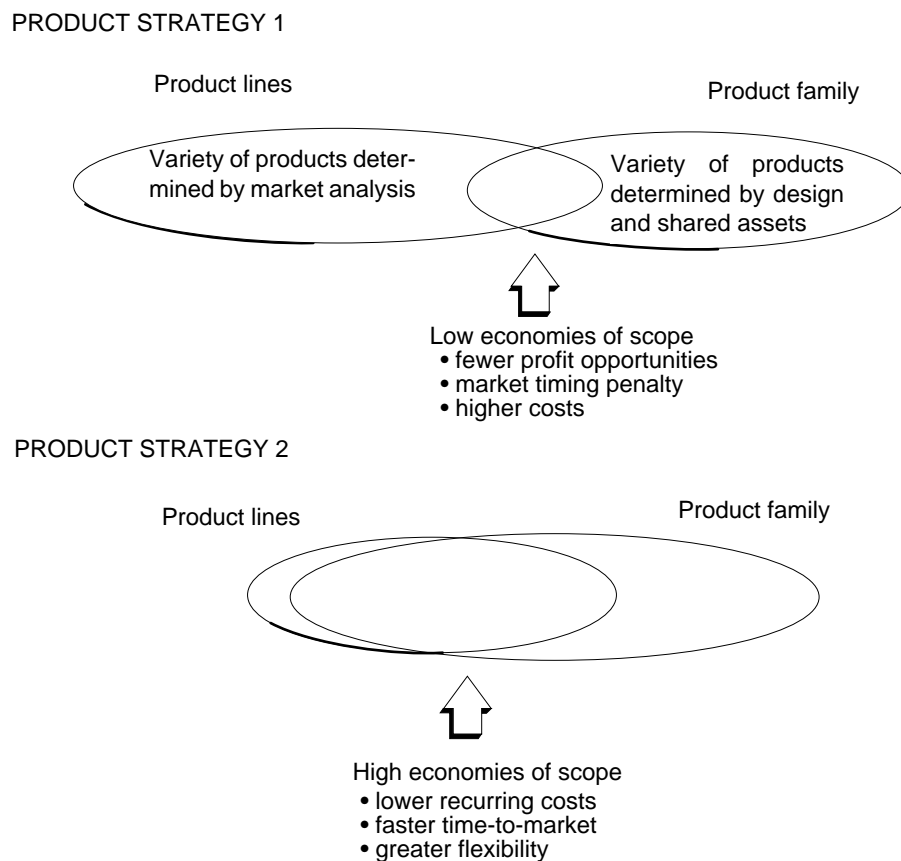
PRODUCT STRATEGY 1

Product lines

Product family

Variety of products determined by market analysis

Variety of products determined by design and shared assets

Low economies of scope
• fewer profit opportunities
• market timing penalty
• higher costs

PRODUCT STRATEGY 2

Product lines

Product family

High economies of scope
• lower recurring costs
• faster time-to-market
• greater flexibility